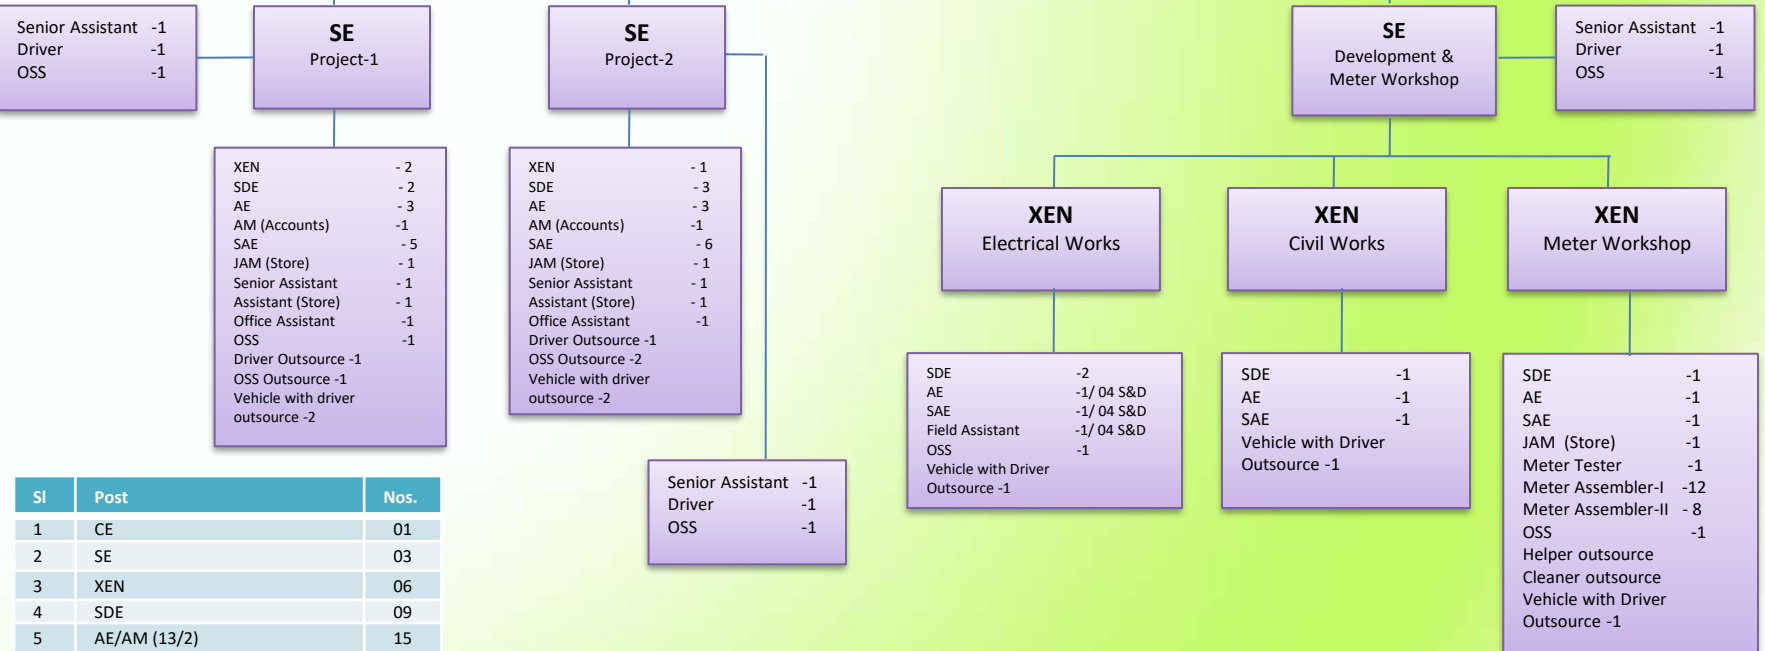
Senior Assistant -1
Driver -1
OSS -1

SE
Project-1

XEN - 2
SDE - 2
AE - 3
AM (Accounts) -1
SAE - 5
JAM (Store) - 1
Senior Assistant - 1
Assistant (Store) - 1
Office Assistant -1
OSS -1
Driver Outsource -1
OSS Outsource -1
Vehicle with driver outsource -2

SE
Project-2

XEN - 1
SDE - 3
AE - 3
AM (Accounts) -1
SAE - 6
JAM (Store) - 1
Senior Assistant - 1
Assistant (Store) - 1
Office Assistant -1
Driver Outsource -1
OSS Outsource -2
Vehicle with driver outsource -2

Senior Assistant -1
Driver -1
OSS -1

SE
Development & Meter Workshop

Senior Assistant -1
Driver -1
OSS -1

XEN
Electrical Works

SDE -2
AE -1/ 04 S&D
SAE -1/ 04 S&D
Field Assistant -1/ 04 S&D
OSS -1
Vehicle with Driver Outsource -1

XEN
Civil Works

SDE -1
AE -1
SAE -1
Vehicle with Driver Outsource -1

XEN
Meter Workshop

SDE -1
AE -1
SAE -1
JAM (Store) -1
Meter Tester -1
Meter Assembler-I -12
Meter Assembler-II - 8
OSS -1
Helper outsource
Cleaner outsource
Vehicle with Driver Outsource -1

| Sl | Post | Nos. |
|---|---|---|
| 1 | CE | 01 |
| 2 | SE | 03 |
| 3 | XEN | 06 |
| 4 | SDE | 09 |
| 5 | AE/AM (13/2) | 15 |